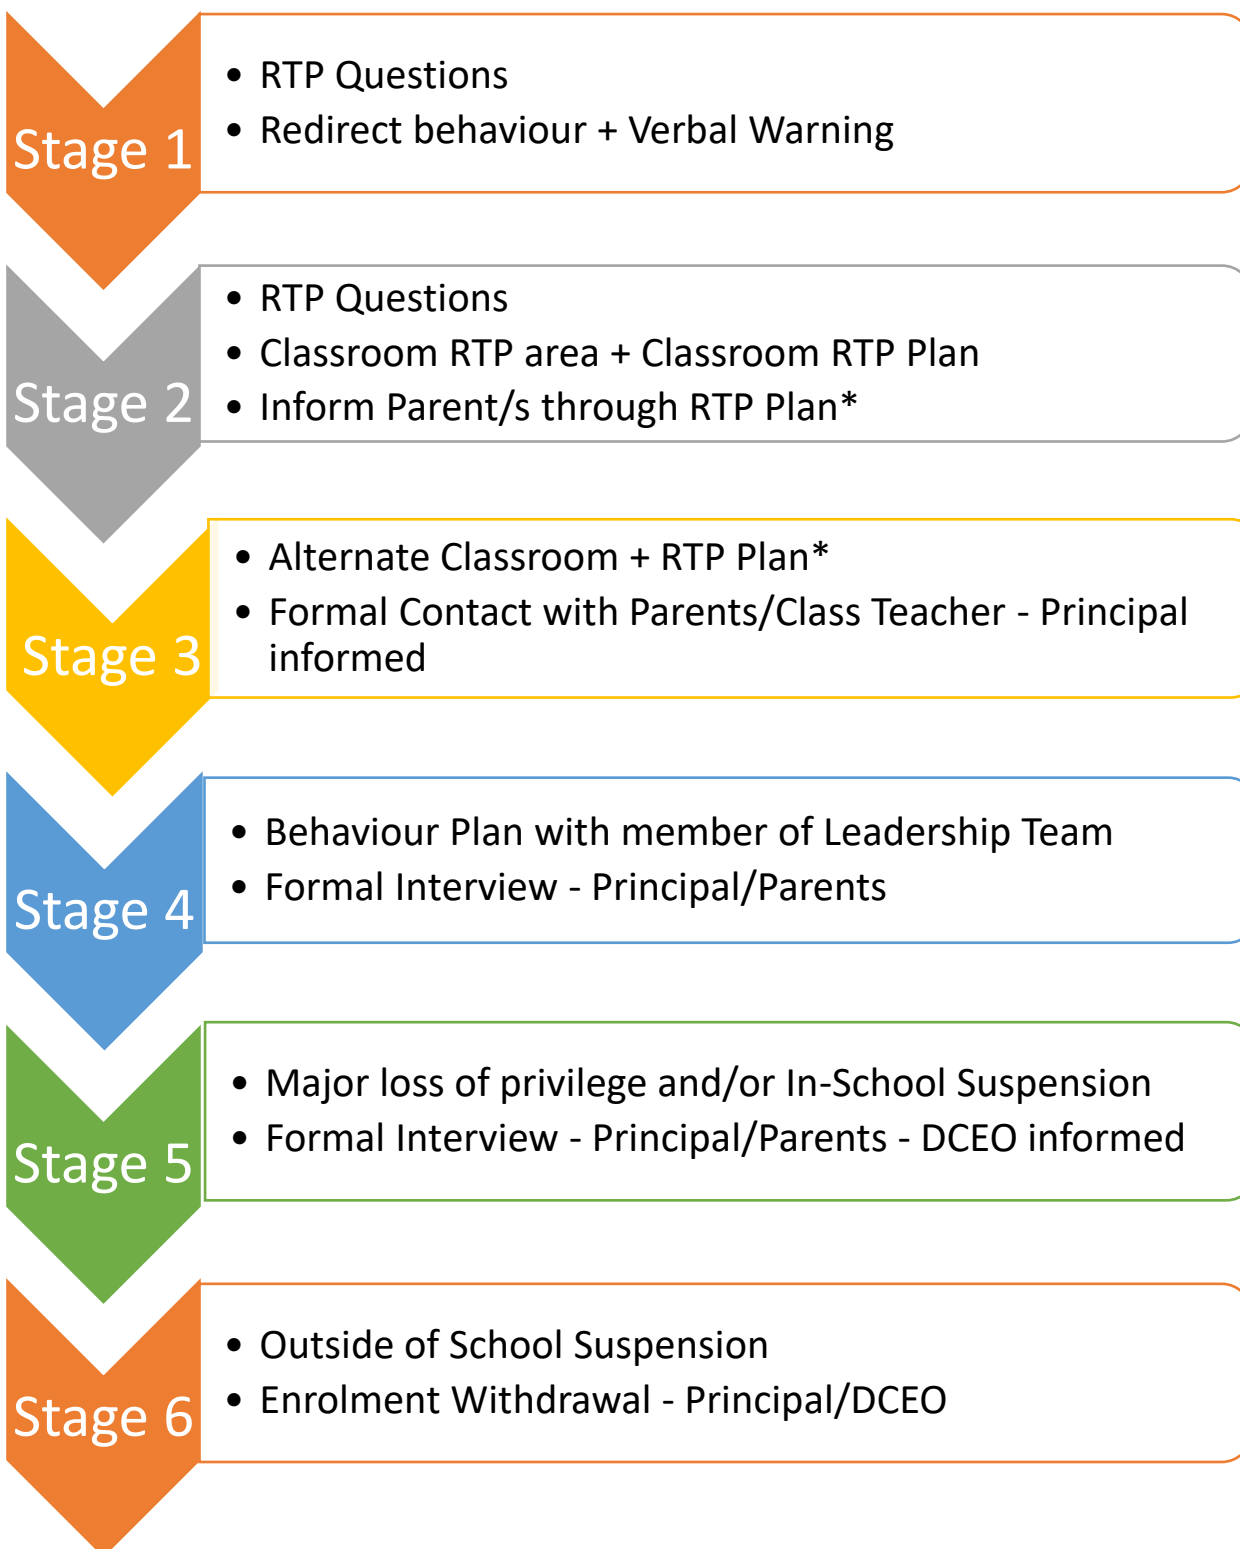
Stage 1

- RTP Questions
- Redirect behaviour + Verbal Warning

Stage 2

- RTP Questions
- Classroom RTP area + Classroom RTP Plan
- Inform Parent/s through RTP Plan*

Stage 3

- Alternate Classroom + RTP Plan*
- Formal Contact with Parents/Class Teacher - Principal informed

Stage 4

- Behaviour Plan with member of Leadership Team
- Formal Interview - Principal/Parents

Stage 5

- Major loss of privilege and/or In-School Suspension
- Formal Interview - Principal/Parents - DCEO informed

Stage 6

- Outside of School Suspension
- Enrolment Withdrawal - Principal/DCEO